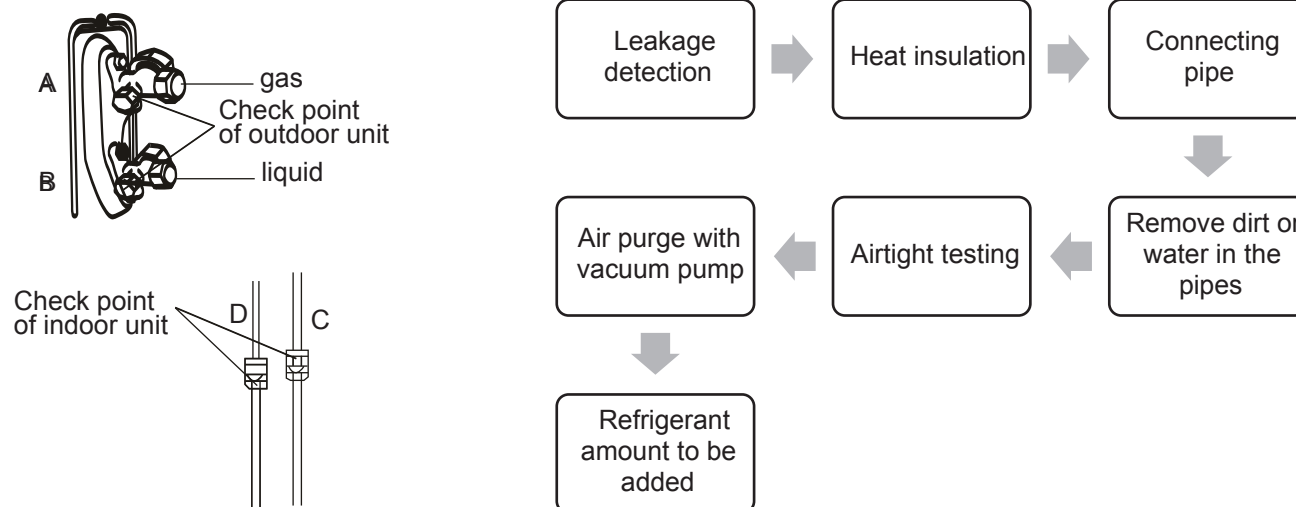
A

gas

Check point of outdoor unit

B

liquid

Check point of indoor unit

D

C

Leakage detection

Heat insulation

Connecting pipe

Remove dirt or water in the pipes

Airtight testing

Air purge with vacuum pump

Refrigerant amount to be added